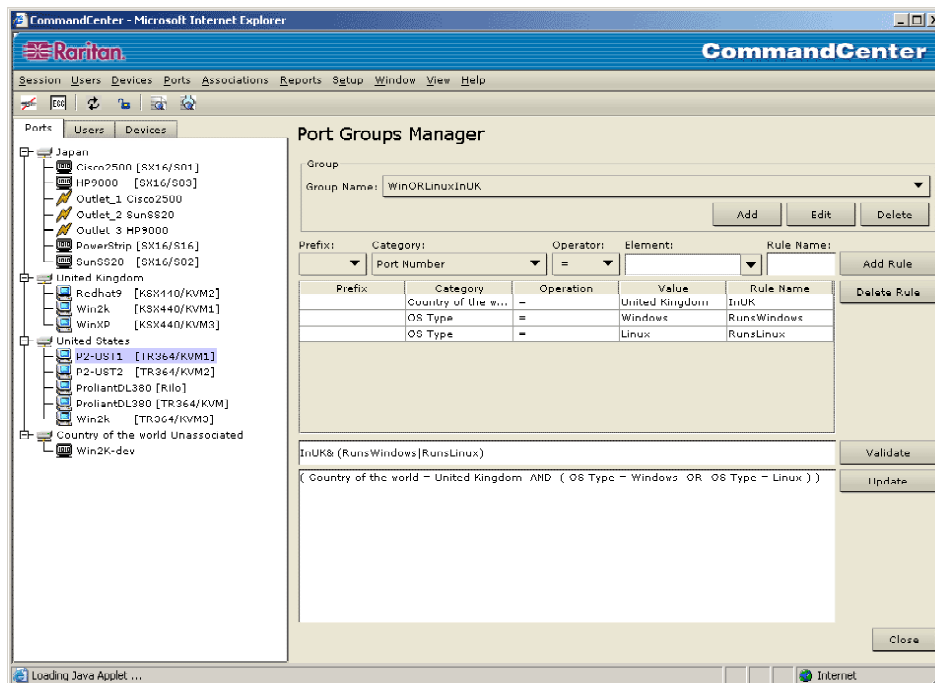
CommandCenter - Microsoft Internet Explorer

Raritan.

CommandCenter

Session Users Devices Ports Associations Reports Setup Window View Help

Ports Users Devices

Japan
Cisco2500 [SX16/S01]
HP9000 [SX16/S03]
Outlet_1 Cisco2500
Outlet_2 SunS820
Outlet_3 HP9000
PowerStrip [SX16/S16]
SunS820 [SX16/S02]
United Kingdom
Redhat9 [KSX440/KVM2]
Win2k [KSX440/KVM1]
WinXP [KSX440/KVM3]
United States
P2-UST1 [TR364/KVM1]
P2-UST2 [TR364/KVM2]
ProliantDL380 [Rilo]
ProliantDL380 [TR364/KVM]
Win2k [TR364/KVM0]
Country of the world Unassociated
Win2K-dev

Port Groups Manager

Group
Group Name: WinORLinuxInUK

Add Edit Delete

Prefix: Category: Operator: Element: Rule Name:

Port Number =

Add Rule

| Prefix | Category | Operation | Value | Rule Name |
|---|---|---|---|---|
| | Country of the w... | = | United Kingdom | InUK |
| | OS Type | = | Windows | RunsWindows |
| | OS Type | = | Linux | RunsLinux |

Delete Rule

InUK&(RunsWindows|RunsLinux)

Validate

( Country of the world = United Kingdom AND ( OS Type = Windows OR OS Type = Linux ) )

Update

Close

Loading Java Applet ...

Internet